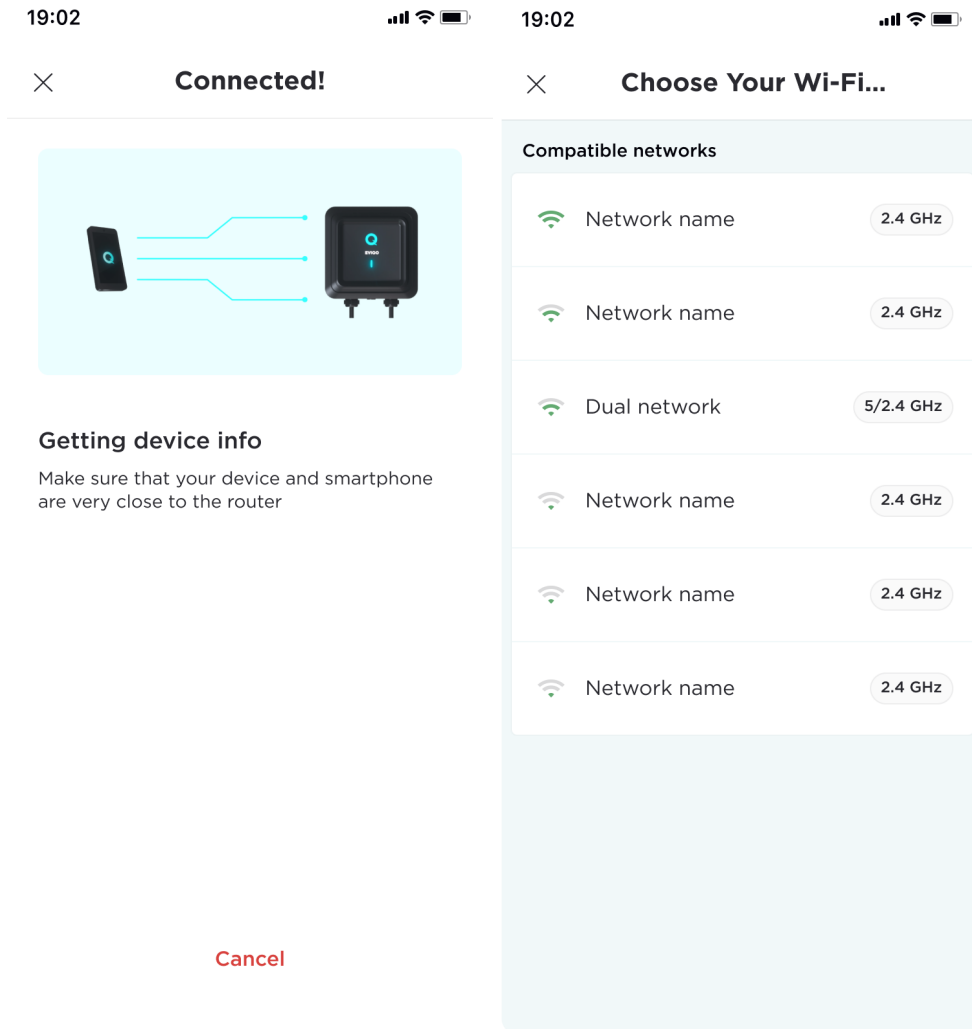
19:02

Connected!

EVIQO

Getting device info

Make sure that your device and smartphone are very close to the router

Cancel

19:02

Choose Your Wi-Fi...

Compatible networks

Network name 2.4 GHz

Network name 2.4 GHz

Dual network 5/2.4 GHz

Network name 2.4 GHz

Network name 2.4 GHz

Network name 2.4 GHz